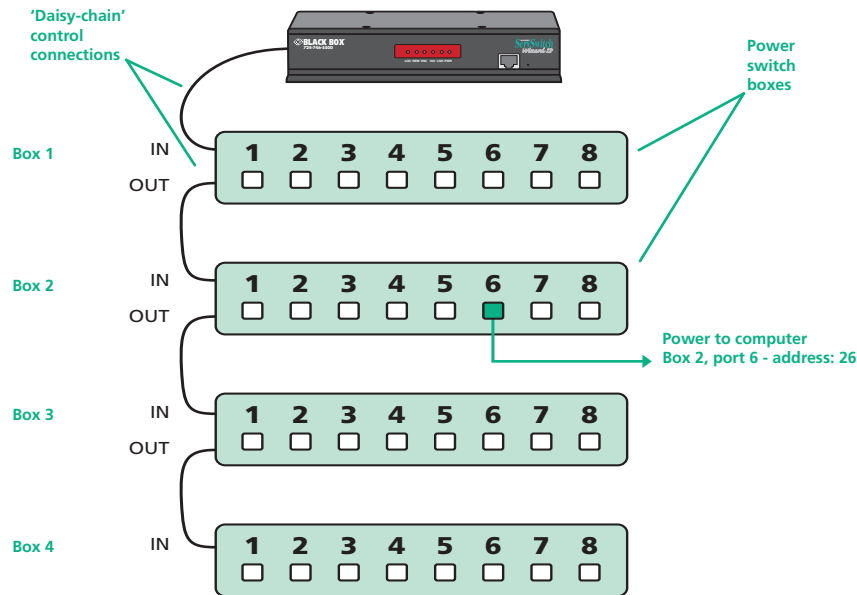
'Daisy-chain' control connections

BLACK BOX

Power switch boxes

Box 1
IN
OUT

1 2 3 4 5 6 7 8

Box 2
IN
OUT

1 2 3 4 5 6 7 8

Power to computer
Box 2, port 6 - address: 26

Box 3
IN
OUT

1 2 3 4 5 6 7 8

Box 4
IN

1 2 3 4 5 6 7 8